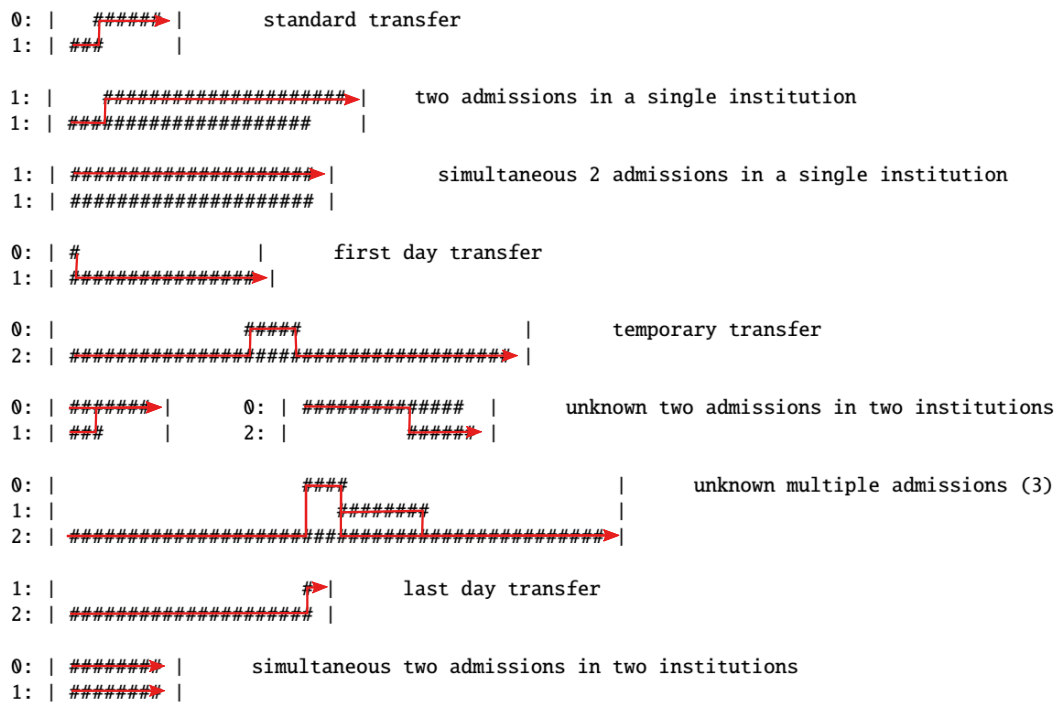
0: |    ###### |        standard transfer
1: | ###       |

1: |    #################### |     two admissions in a single institution
1: | ####################     |

1: | ##################### |        simultaneous 2 admissions in a single institution
1: | ##################### |

0: | #                |      first day transfer
1: | ################ |

0: |                #####                    |       temporary transfer
2: | ######################################## |

0: | ####### |      0: | ############## |      unknown two admissions in two institutions
1: | ###     |      2: |           ###### |

0: |                    ####                        |      unknown multiple admissions (3)
1: |                       ########                 |
2: | ################################################ |

1: |                     # |      last day transfer
2: | ##################### |

0: | ####### |       simultaneous two admissions in two institutions
1: | ####### |